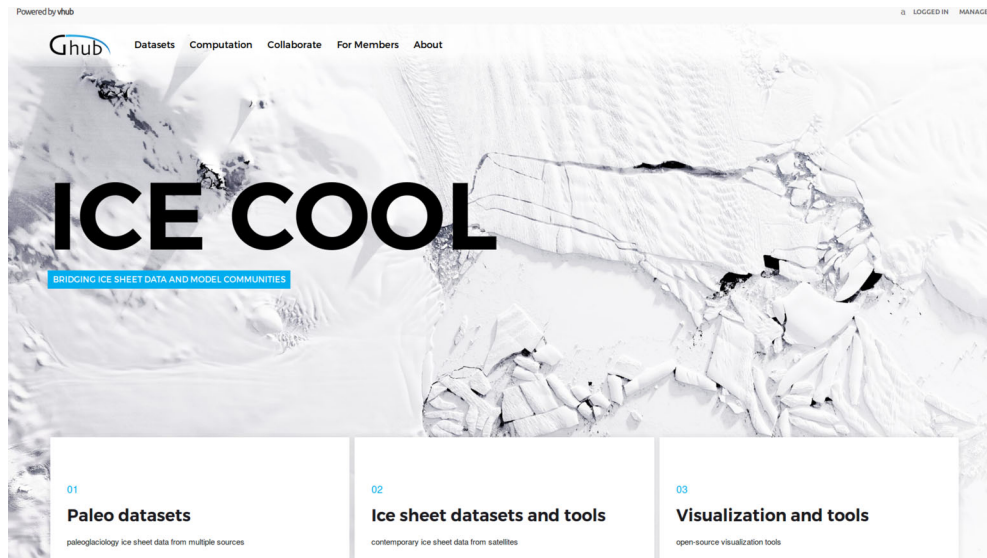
Powered by vhub

LOGGED IN MANAGE

Ghub Datasets Computation Collaborate For Members About

ICE COOL

BRIDGING ICE SHEET DATA AND MODEL COMMUNITIES

01

Paleo datasets

paleoglaciology ice sheet data from multiple sources

02

Ice sheet datasets and tools

contemporary ice sheet data from satellites

03

Visualization and tools

open-source visualization tools